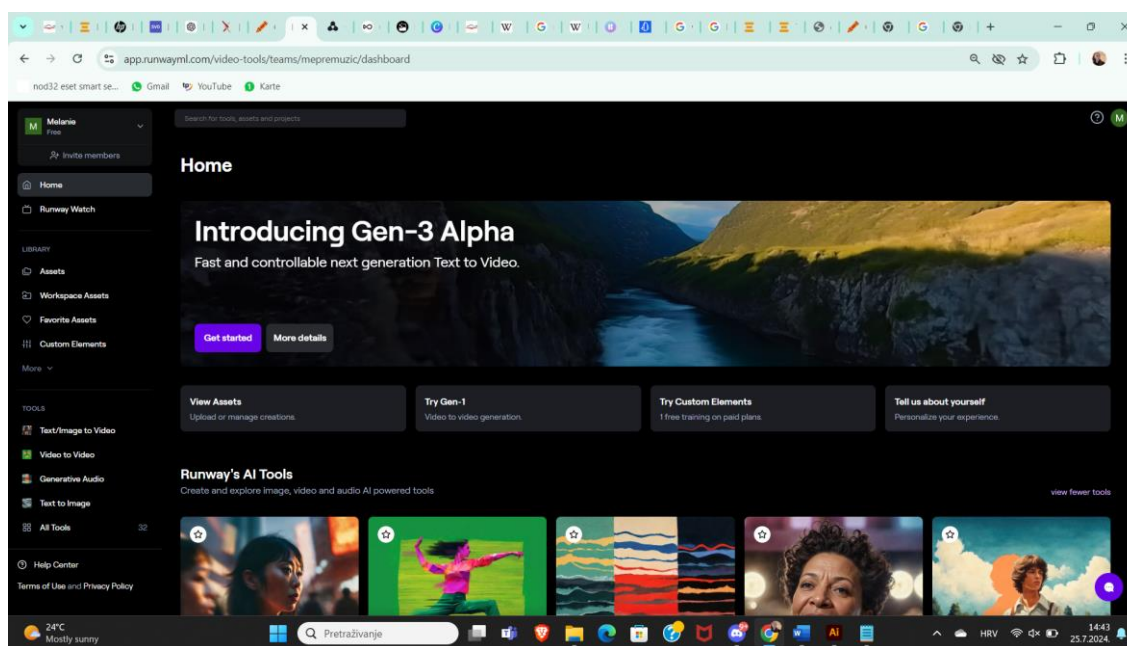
app.runwayml.com/video-tools/teams/mepremuzic/dashboard

nod32 eset smart se... Gmail YouTube Karte

M Melanie Free

Invite members

Search for tools, assets and projects

Home

Runway Watch

LIBRARY

Assets

Workspace Assets

Favorite Assets

Custom Elements

More

TOOLS

Text/Image to Video

Video to Video

Generative Audio

Text to Image

All Tools 32

Help Center

Terms of Use and Privacy Policy

Home

Introducing Gen-3 Alpha

Fast and controllable next generation Text to Video.

Get started

More details

View Assets
Upload or manage creations.

Try Gen-1
Video to video generation.

Try Custom Elements
1 free training on paid plans.

Tell us about yourself
Personalize your experience.

Runway's AI Tools

Create and explore image, video and audio AI powered tools

view fewer tools

24°C
Mostly sunny

Pretraživanje

HRV

14:43
25.7.2024.